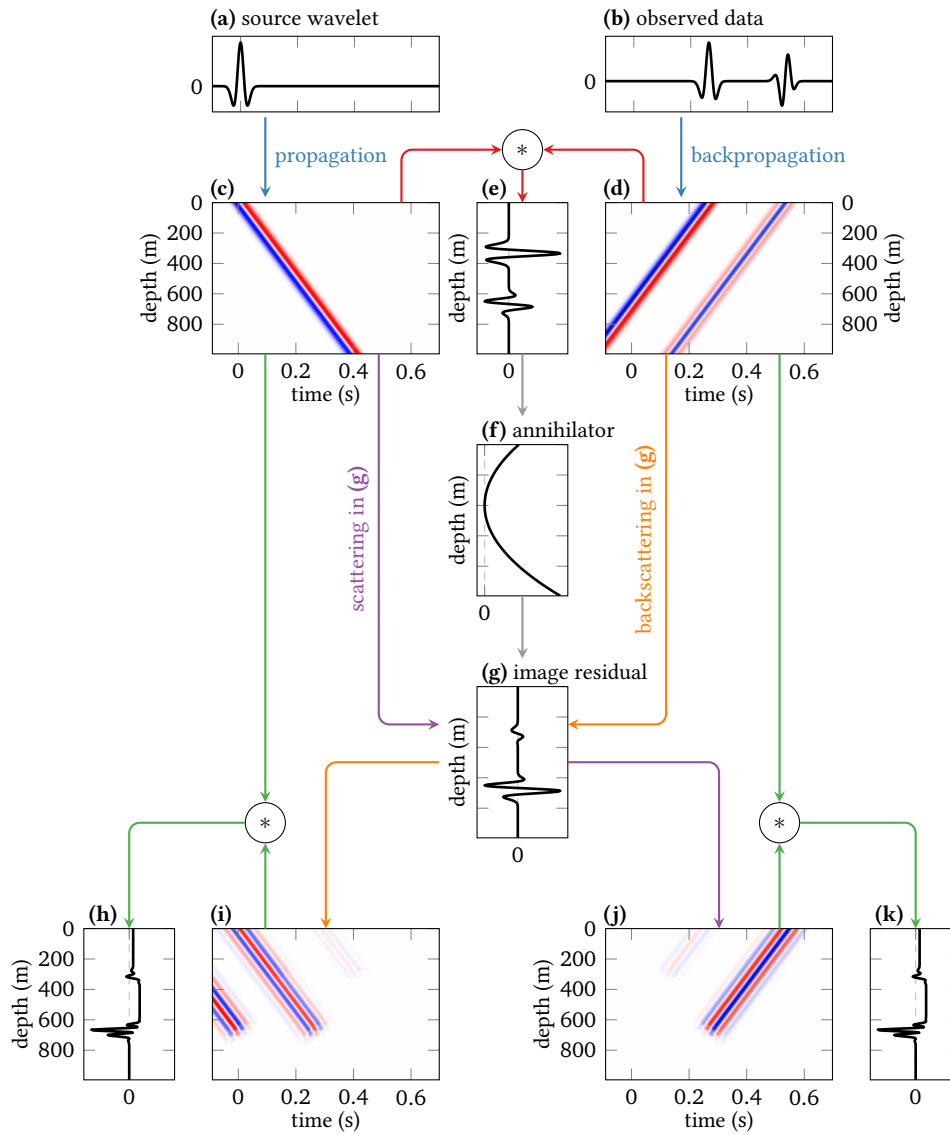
(a) source wavelet

0

(b) observed data

0

propagation

*

backpropagation

(c)

0
200
400
600
800

depth (m)

0 0.2 0.4 0.6
time (s)

(e)

depth (m)

0

(d)

0
200
400
600
800

depth (m)

0 0.2 0.4 0.6
time (s)

(f) annihilator

depth (m)

0

scattering in (g)

backscattering in (g)

(g) image residual

depth (m)

0

*

*

(h)

0
200
400
600
800

depth (m)

0

(i)

0 0.2 0.4 0.6
time (s)

(j)

0
200
400
600
800

0 0.2 0.4 0.6
time (s)

(k)

0